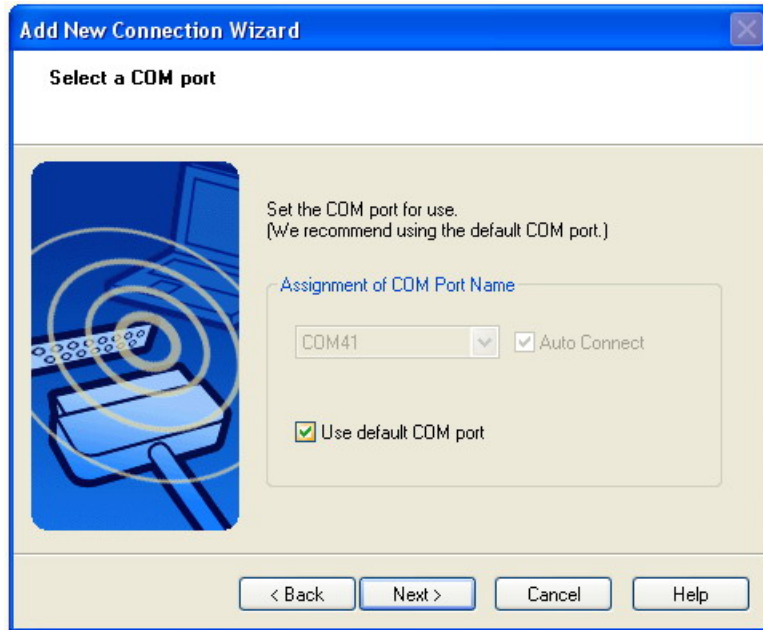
Add New Connection Wizard

Select a COM port

Set the COM port for use.
(We recommend using the default COM port.)

Assignment of COM Port Name

COM41

Auto Connect

Use default COM port

< Back

Next >

Cancel

Help